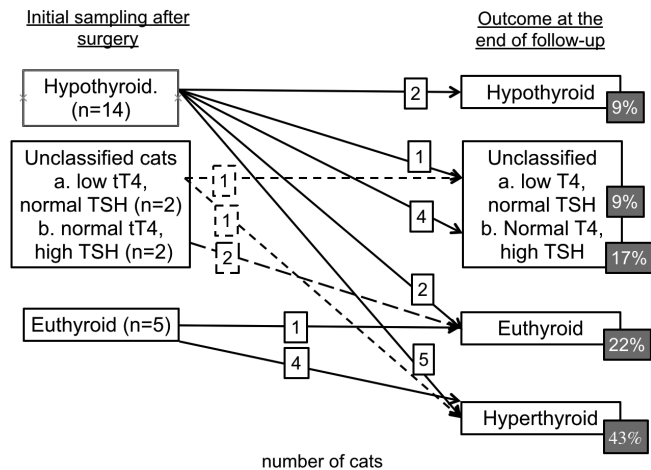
Initial sampling after surgery

Outcome at the end of follow-up

Hypothyroid. (n=14)

Unclassified cats
a. low tT4, normal TSH (n=2)
b. normal tT4, high TSH (n=2)

Euthyroid (n=5)

2

1

1

4

1

2

2

5

1

4

Hypothyroid 9%

Unclassified
a. low T4, normal TSH 9%
b. Normal T4, high TSH 17%

Euthyroid 22%

Hyperthyroid 43%

number of cats